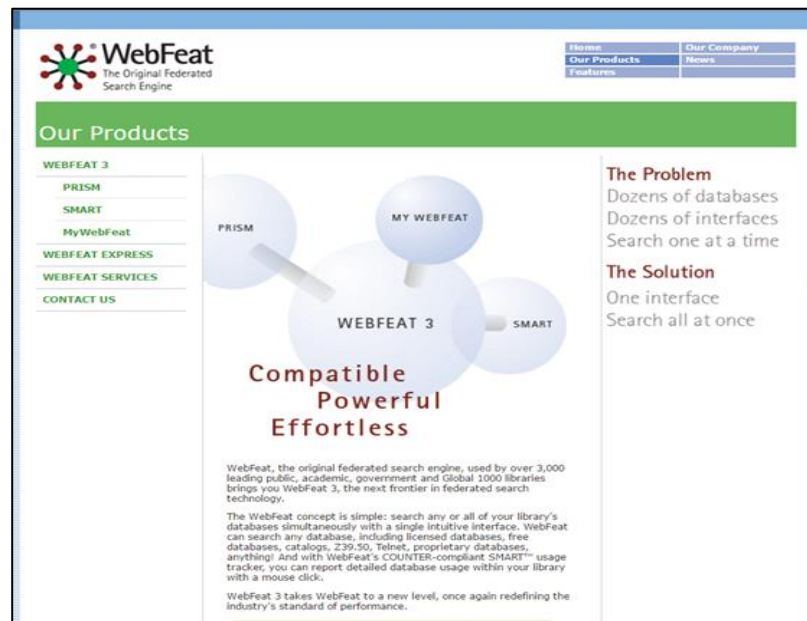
WebFeat
The Original Federated Search Engine

Home
Our Company
Our Products
News
Features

Our Products

WEBFEAT 3
PRISM
SMART
MyWebFeat
WEBFEAT EXPRESS
WEBFEAT SERVICES
CONTACT US

PRISM
MY WEBFEAT
WEBFEAT 3
SMART

Compatible
Powerful
Effortless

WebFeat, the original federated search engine, used by over 3,000 leading public, academic, government and Global 1000 libraries brings you WebFeat 3, the next frontier in federated search technology.

The WebFeat concept is simple: search any or all of your library's databases simultaneously with a single intuitive interface. WebFeat can search any database, including licensed databases, free databases, catalogs, Z39.50, Telnet, proprietary databases, anything! And with WebFeat's COUNTER-compliant SMART™ usage tracker, you can report detailed database usage within your library with a mouse click.

WebFeat 3 takes WebFeat to a new level, once again redefining the industry's standard of performance.

The Problem
Dozens of databases
Dozens of interfaces
Search one at a time

The Solution
One interface
Search all at once